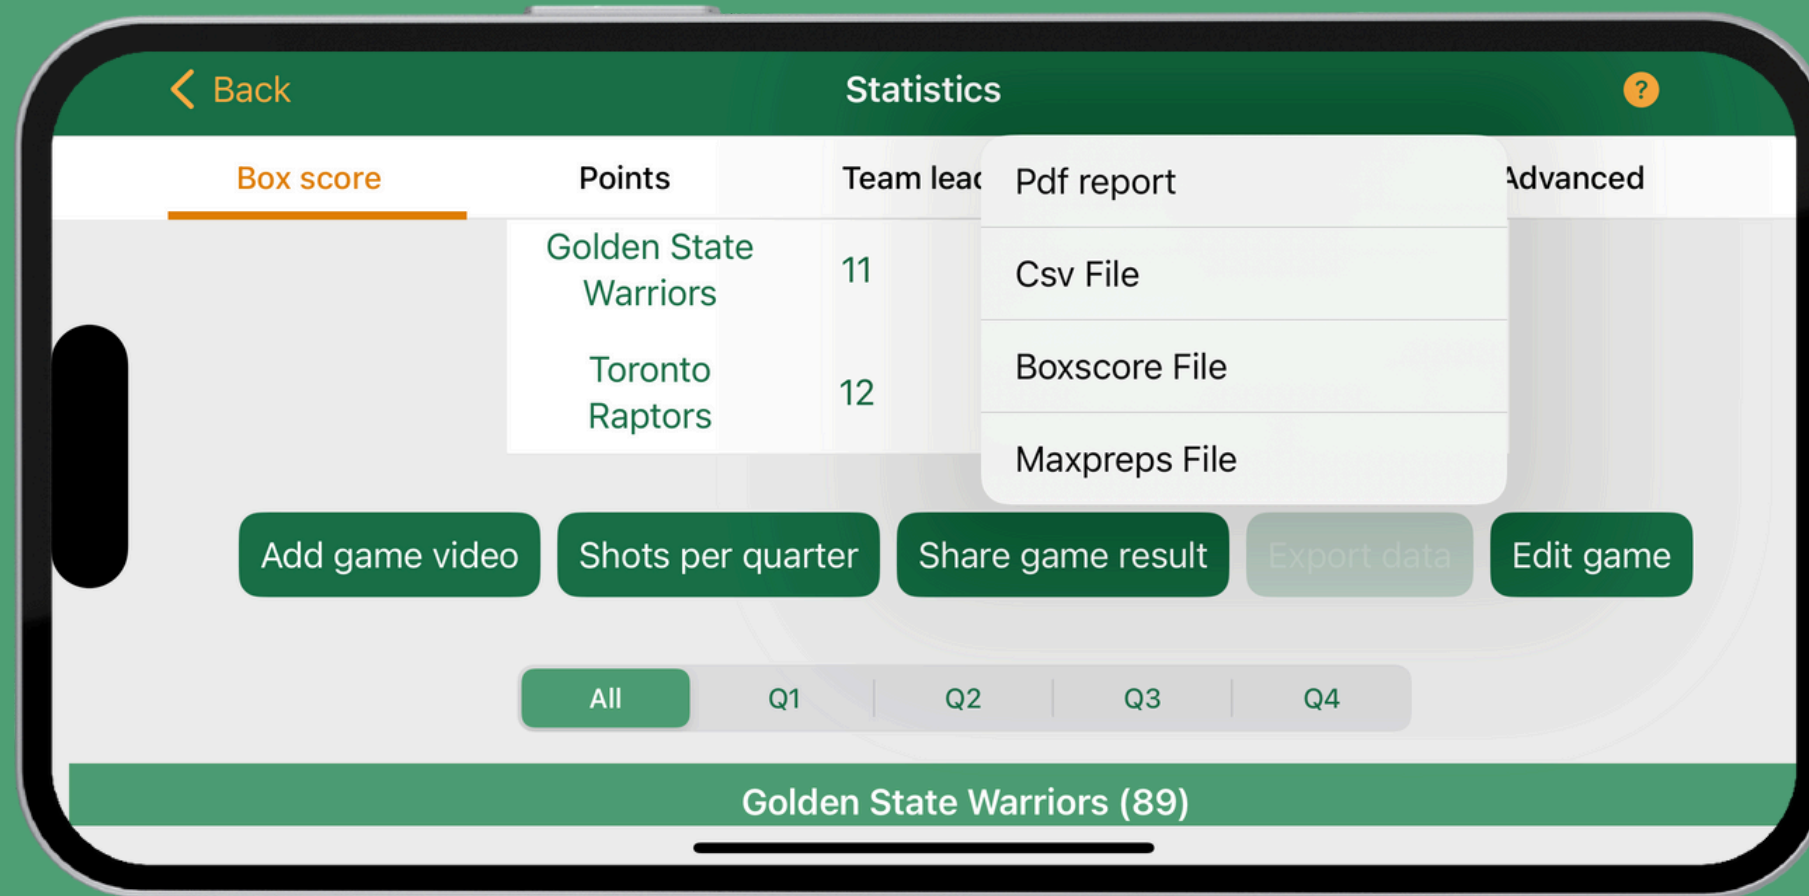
Back

Statistics

?

Box score

Points

Team lea

Advanced

| Golden State Warriors | 11 |
|---|---|
| Toronto Raptors | 12 |

Pdf report

Csv File

Boxscore File

Maxpreps File

Add game video

Shots per quarter

Share game result

Export data

Edit game

All

Q1

Q2

Q3

Q4

Golden State Warriors (89)